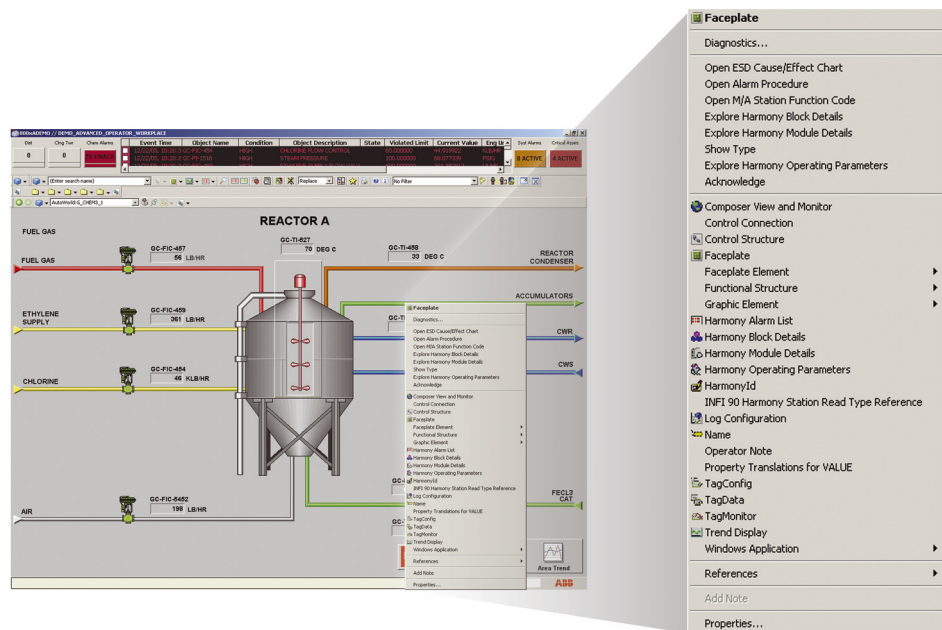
800xADEMO // DEMO_ADVANCED_OPERATOR_WORKPLACE

| Dist | Chng Tsvr | Chem Alarms | | Event Time | Object Name | Condition | Object Description | State | Violated Limit | Current Value | Eng Un | Syst Alarms | Critical Assets |
|---|---|---|---|---|---|---|---|---|---|---|---|---|---|
| 0 | 0 | | | 12/02/05, 10:20:3 | GC-FIC-454 | HIGH | CHLORINE FLOW CONTROL | | 60.000000 | 44.976602 | KLB/HF | 8 ACTIVE | 4 ACTIVE |
| | | | | 12/02/05, 10:20:2 | GC-PI-1516 | HIGH | STEAM PRESSURE | | 100.000000 | 88.077539 | PSIG | | |

(Enter search name) Replace No Filter AutoWorld-G_CHEM3_1

REACTOR A

FUEL GAS

FUEL GAS

GC-FIC-457 56 LB/HR

GC-TI-827 70 DEG C

GC-TI-458 33 DEG C

REACTOR CONDENSER

ACCUMULATORS

ETHYLENE SUPPLY

GC-FIC-459 361 LB/HR

CWR

CWS

CHLORINE

GC-FIC-454 45 KLB/HR

FECL3 CAT

AIR

GC-FIC-5452 198 LB/HR

Area Trend

ABB

Faceplate
Diagnostics...
Open ESD Cause/Effect Chart
Open Alarm Procedure
Open M/A Station Function Code
Explore Harmony Block Details
Explore Harmony Module Details
Show Type
Explore Harmony Operating Parameters
Acknowledge
Composer View and Monitor
Control Connection
Control Structure
Faceplate
Faceplate Element
Functional Structure
Graphic Element
Harmony Alarm List
Harmony Block Details
Harmony Module Details
Harmony Operating Parameters
HarmonyId
INFI 90 Harmony Station Read Type Reference
Log Configuration
Name
Operator Note
Property Translations for VALUE
TagConfig
TagData
TagMonitor
Trend Display
Windows Application
References
Add Note
Properties...